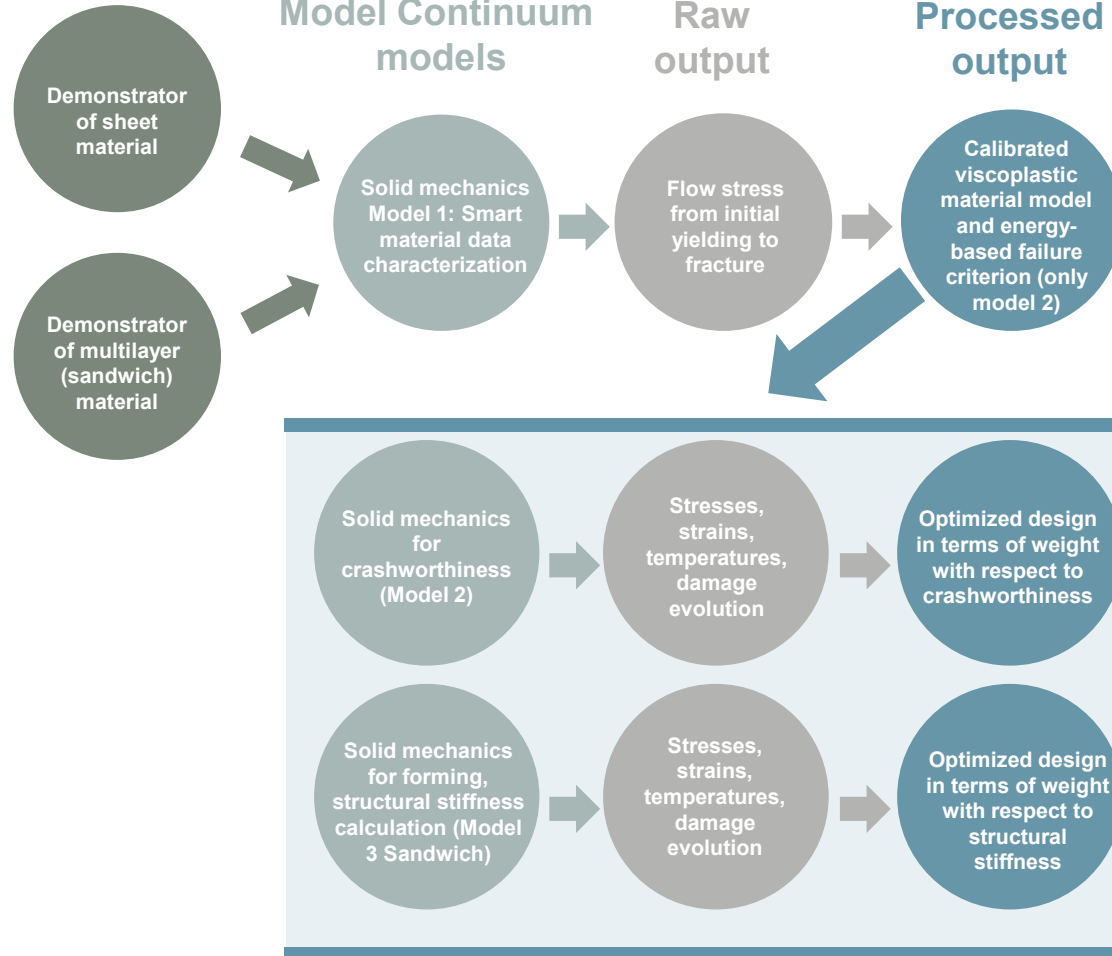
Model Continuum models

Raw output

Processed output

Demonstrator of sheet material

Demonstrator of multilayer (sandwich) material

Solid mechanics Model 1: Smart material data characterization

Flow stress from initial yielding to fracture

Calibrated viscoplastic material model and energy-based failure criterion (only model 2)

Solid mechanics for crashworthiness (Model 2)

Stresses, strains, temperatures, damage evolution

Optimized design in terms of weight with respect to crashworthiness

Solid mechanics for forming, structural stiffness calculation (Model 3 Sandwich)

Stresses, strains, temperatures, damage evolution

Optimized design in terms of weight with respect to structural stiffness